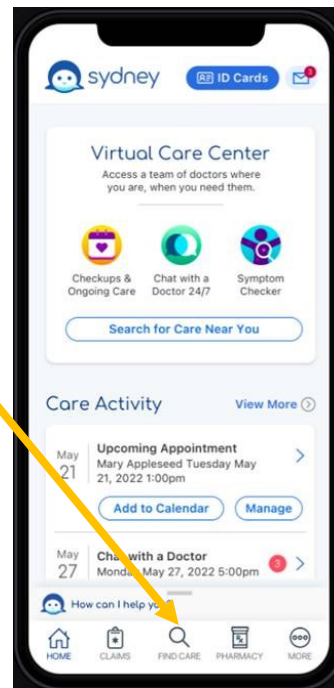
sydney

ID Cards

3

Virtual Care Center

Access a team of doctors where you are, when you need them.

Checkups & Ongoing Care

Chat with a Doctor 24/7

Symptom Checker

Search for Care Near You

Care Activity

View More

May 21

Upcoming Appointment

Mary Appleseed Tuesday May 21, 2022 1:00pm

Add to Calendar

Manage

May 27

Cha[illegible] with a Doctor

Monda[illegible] May 27, 2022 5:00pm

3

How can I help yo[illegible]

HOME

CLAIMS

FIND CARE

PHARMACY

MORE